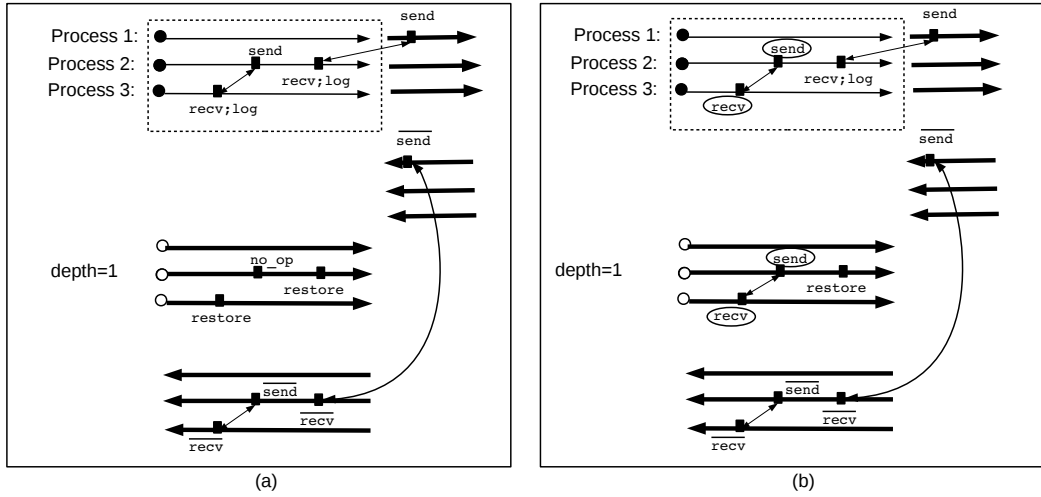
Process 1:
Process 2:
Process 3:
send
send
recv;log
recv;log
$\overline{\text{send}}$
depth=1
no_op
restore
restore
$\overline{\text{send}}$
$\overline{\text{recv}}$
$\overline{\text{recv}}$
(a)

Process 1:
Process 2:
Process 3:
send
send
recv;log
recv
$\overline{\text{send}}$
depth=1
send
restore
recv
$\overline{\text{send}}$
$\overline{\text{recv}}$
$\overline{\text{recv}}$
(b)